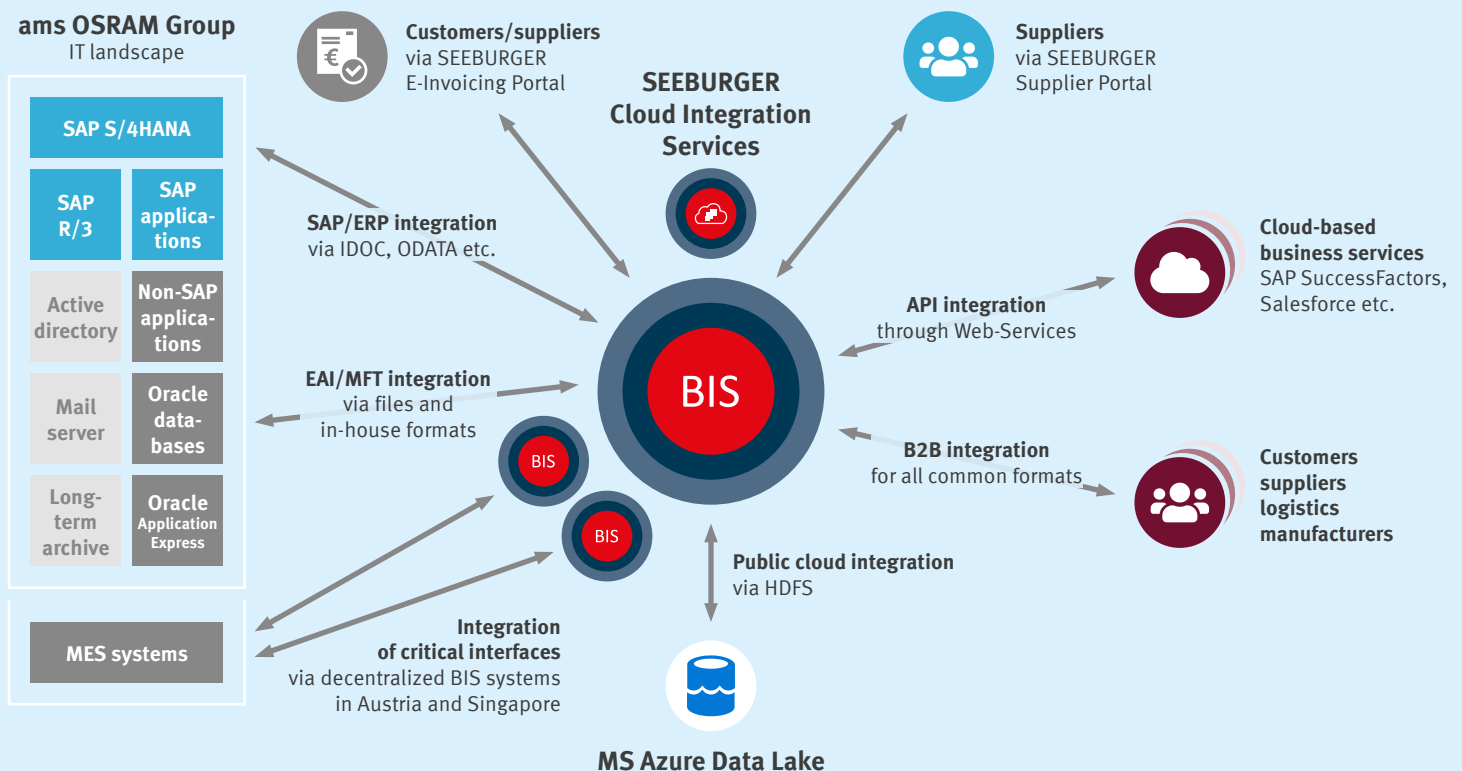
ams OSRAM Group
IT landscape

SAP S/4HANA

SAP R/3

SAP applications

Active directory

Non-SAP applications

Mail server

Oracle databases

Long-term archive

Oracle Application Express

MES systems

Customers/suppliers
via SEEBURGER E-Invoicing Portal

SEEBURGER Cloud Integration Services

Suppliers
via SEEBURGER Supplier Portal

SAP/ERP integration
via IDOC, ODATA etc.

Cloud-based business services
SAP SuccessFactors, Salesforce etc.

API integration
through Web-Services

EAI/MFT integration
via files and in-house formats

BIS

BIS

BIS

B2B integration
for all common formats

Customers
suppliers
logistics
manufacturers

Public cloud integration
via HDFS

Integration of critical interfaces
via decentralized BIS systems in Austria and Singapore

MS Azure Data Lake